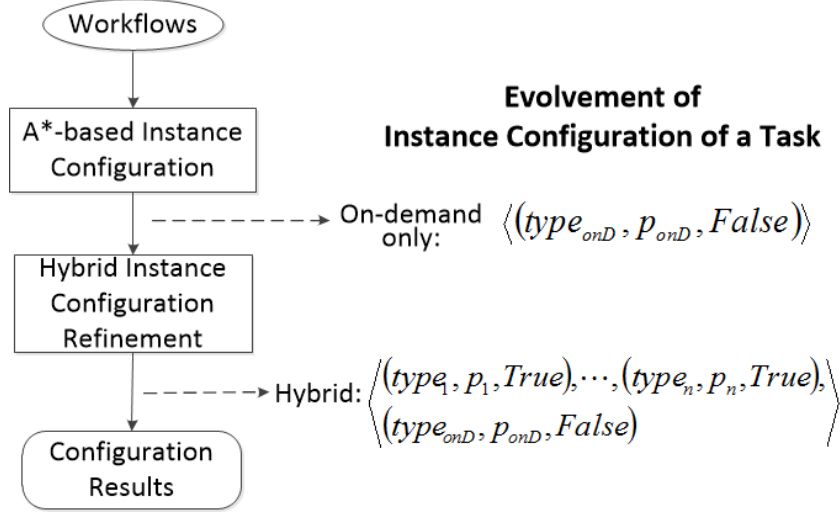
Workflows

A*-based Instance Configuration

Hybrid Instance Configuration Refinement

Configuration Results

Evolvement of Instance Configuration of a Task

On-demand only: $\langle (type_{onD}, p_{onD}, False) \rangle$

Hybrid: $\langle (type_1, p_1, True), \cdots, (type_n, p_n, True), (type_{onD}, p_{onD}, False) \rangle$